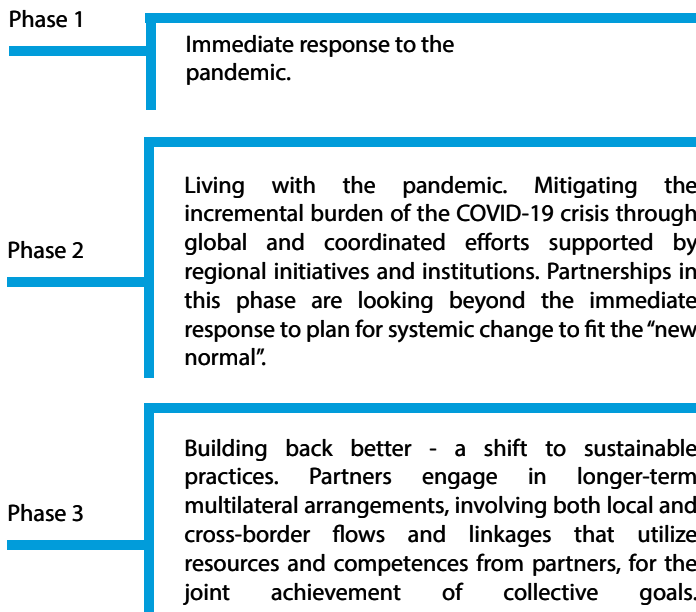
Phase 1

Immediate response to the pandemic.

Phase 2

Living with the pandemic. Mitigating the incremental burden of the COVID-19 crisis through global and coordinated efforts supported by regional initiatives and institutions. Partnerships in this phase are looking beyond the immediate response to plan for systemic change to fit the "new normal".

Phase 3

Building back better - a shift to sustainable practices. Partners engage in longer-term multilateral arrangements, involving both local and cross-border flows and linkages that utilize resources and competences from partners, for the joint achievement of collective goals.